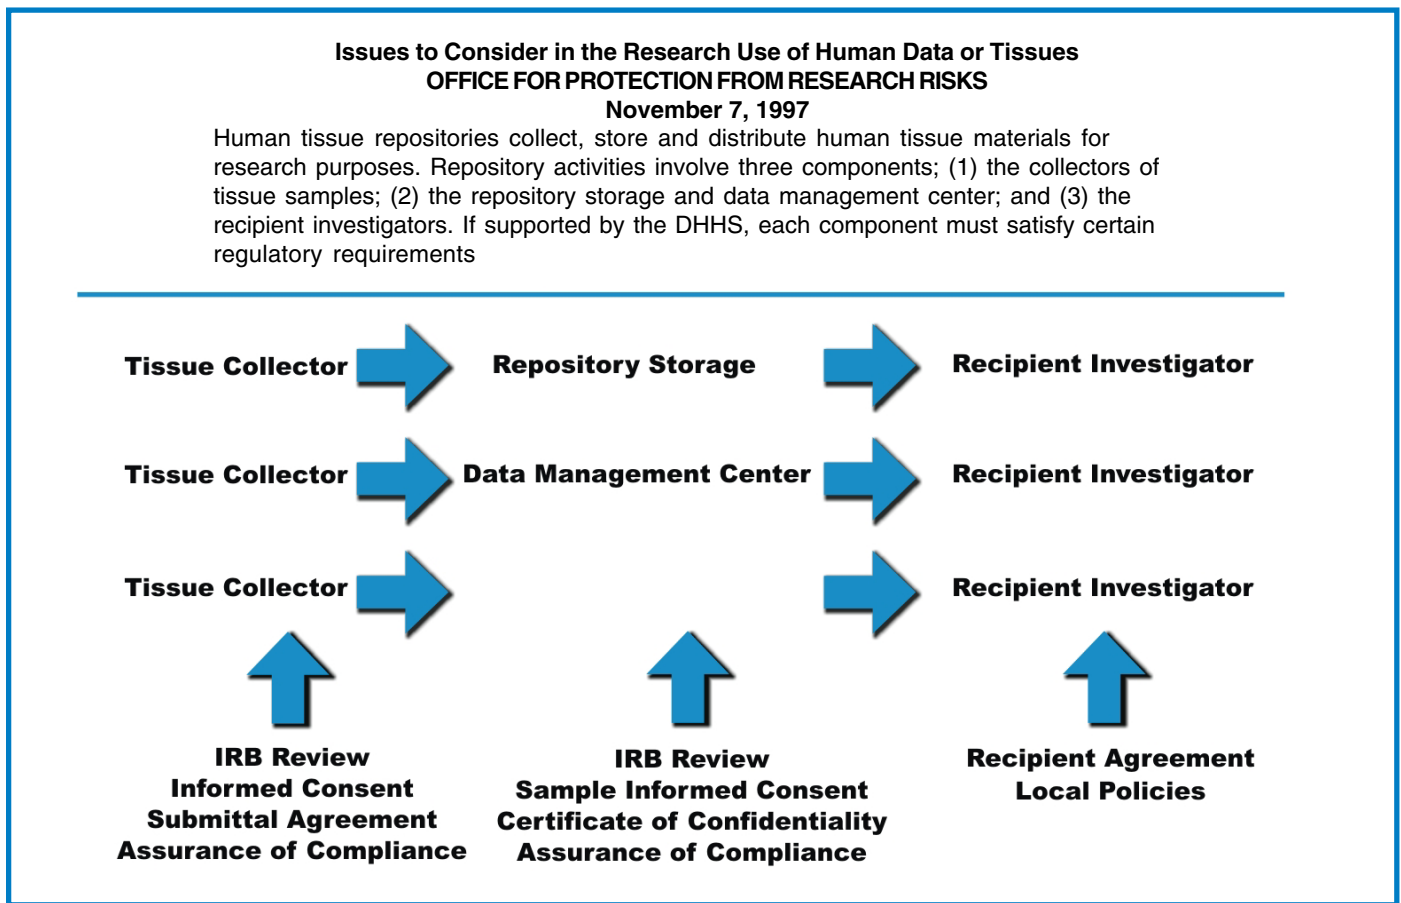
Issues to Consider in the Research Use of Human Data or Tissues
OFFICE FOR PROTECTION FROM RESEARCH RISKS
November 7, 1997

Human tissue repositories collect, store and distribute human tissue materials for research purposes. Repository activities involve three components; (1) the collectors of tissue samples; (2) the repository storage and data management center; and (3) the recipient investigators. If supported by the DHHS, each component must satisfy certain regulatory requirements

Tissue Collector

Tissue Collector

Tissue Collector

Repository Storage

Data Management Center

Recipient Investigator

Recipient Investigator

Recipient Investigator

IRB Review
Informed Consent
Submittal Agreement
Assurance of Compliance

IRB Review
Sample Informed Consent
Certificate of Confidentiality
Assurance of Compliance

Recipient Agreement
Local Policies